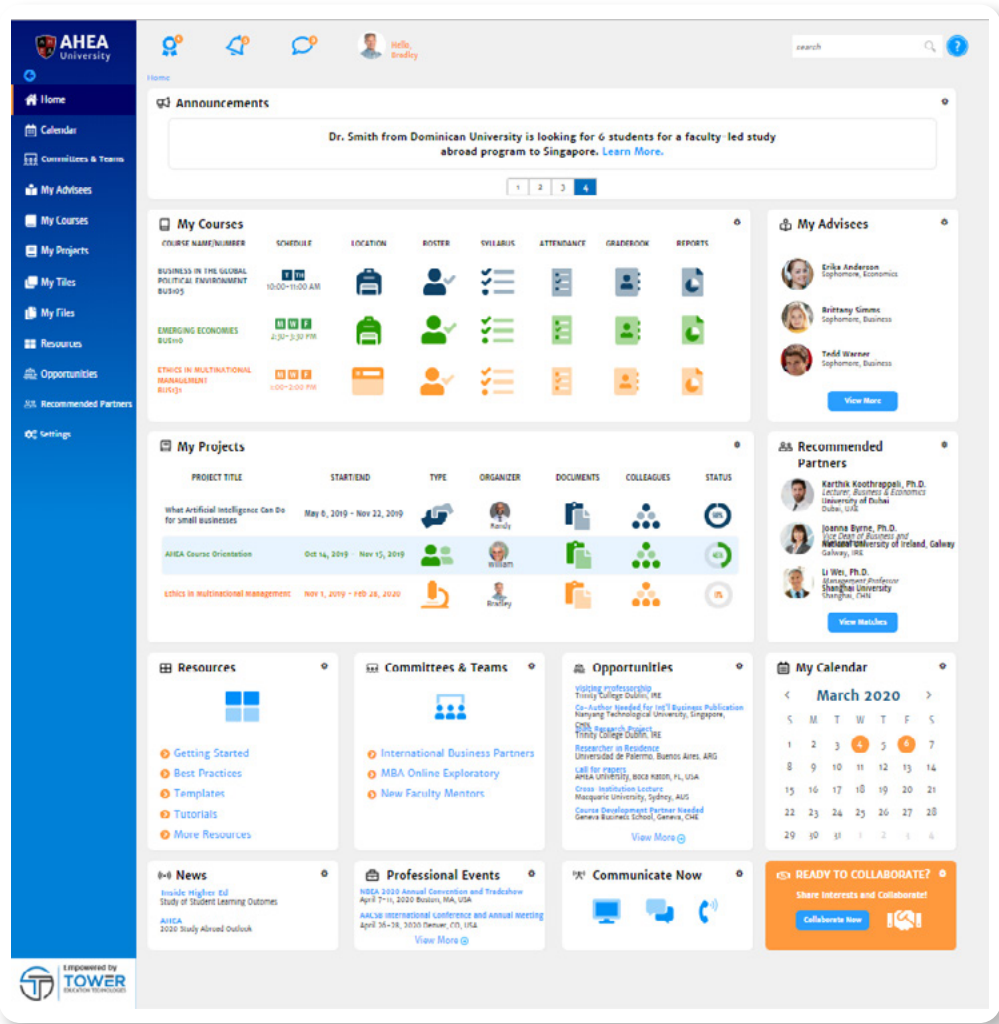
AHEA University

Home
Calendar
Committees & Teams
My Advisees
My Courses
My Projects
My Tiles
My Files
Resources
Opportunities
Recommended Partners
Settings

Empowered by TOWER EDUCATION TECHNOLOGIES

Hello, Bradley

search

Home

Announcements

Dr. Smith from Dominican University is looking for 6 students for a faculty-led study abroad program to Singapore. Learn More.

1 2 3 4

My Courses

| COURSE NAME/NUMBER | SCHEDULE | LOCATION | ROSTER | SYLLABUS | ATTENDANCE | GRADEBOOK | REPORTS |
|---|---|---|---|---|---|---|---|
| BUSINESS IN THE GLOBAL POLITICAL ENVIRONMENT BUS105 | T TH 10:00-11:00 AM | | | | | | |
| EMERGING ECONOMIES BUS110 | M W F 2:30-3:30 PM | | | | | | |
| ETHICS IN MULTINATIONAL MANAGEMENT BUS131 | M W F 1:00-2:00 PM | | | | | | |

My Advisees

Erika Anderson
Sophomore, Economics

Brittany Simms
Sophomore, Business

Tedd Warner
Sophomore, Business

View More

My Projects

| PROJECT TITLE | START/END | TYPE | ORGANIZER | DOCUMENTS | COLLEAGUES | STATUS |
|---|---|---|---|---|---|---|
| What Artificial Intelligence Can Do for small businesses | May 6, 2019 - Nov 22, 2019 | | Randy | | | 50% |
| AHEA Course Orientation | Oct 14, 2019 - Nov 15, 2019 | | William | | | 40% |
| Ethics in Multinational Management | Nov 1, 2019 - Feb 28, 2020 | | Bradley | | | 0% |

Recommended Partners

Karthik Koothrappali, Ph.D.
Lecturer, Business & Economics
University of Dubai
Dubai, UAE

Joanna Byrne, Ph.D.
Vice Dean of Business and
National University of Ireland, Galway
Galway, IRE

Li Wei, Ph.D.
Management Professor
Shanghai University
Shanghai, CHN

View Matches

Resources

Getting Started
Best Practices
Templates
Tutorials
More Resources

Committees & Teams

International Business Partners
MBA Online Exploratory
New Faculty Mentors

Opportunities

Visiting Professorship
Trinity College Dublin, IRE
Co-Author Needed for Int'l Business Publication
Nanyang Technological University, Singapore, CHN
Joint Research Project
Trinity College Dublin, IRE
Researcher in Residence
Universidad de Palermo, Buenos Aires, ARG
Call for Papers
AHEA University, Boca Raton, FL, USA
Cross-Institution Lecture
Macquarie University, Sydney, AUS
Course Development Partner Needed
Geneva Business School, Geneva, CHE
View More

My Calendar

March 2020

| S | M | T | W | T | F | S |
|---|---|---|---|---|---|---|
| 1 | 2 | 3 | 4 | 5 | 6 | 7 |
| 8 | 9 | 10 | 11 | 12 | 13 | 14 |
| 15 | 16 | 17 | 18 | 19 | 20 | 21 |
| 22 | 23 | 24 | 25 | 26 | 27 | 28 |
| 29 | 30 | 31 | 1 | 2 | 3 | 4 |

News

Inside Higher Ed
Study of Student Learning Outcomes

AHEA
2020 Study Abroad Outlook

Professional Events

NBEA 2020 Annual Convention and Tradeshow
April 7-11, 2020 Boston, MA, USA

AACSB International Conference and Annual Meeting
April 26-28, 2020 Denver, CO, USA
View More

Communicate Now

READY TO COLLABORATE?
Share Interests and Collaborate!
Collaborate Now